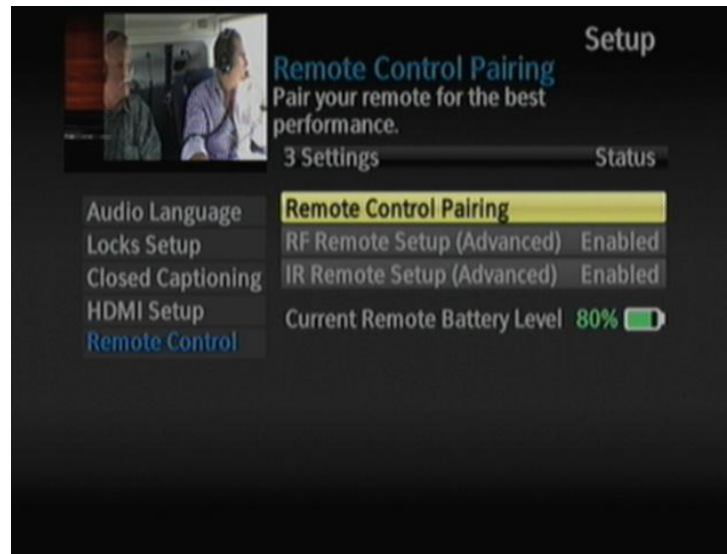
Setup

Remote Control Pairing
Pair your remote for the best performance.

| 3 Settings | Status |
|---|---|
| Remote Control Pairing | |
| RF Remote Setup (Advanced) | Enabled |
| IR Remote Setup (Advanced) | Enabled |

Current Remote Battery Level 80%

Audio Language
Locks Setup
Closed Captioning
HDMI Setup
Remote Control